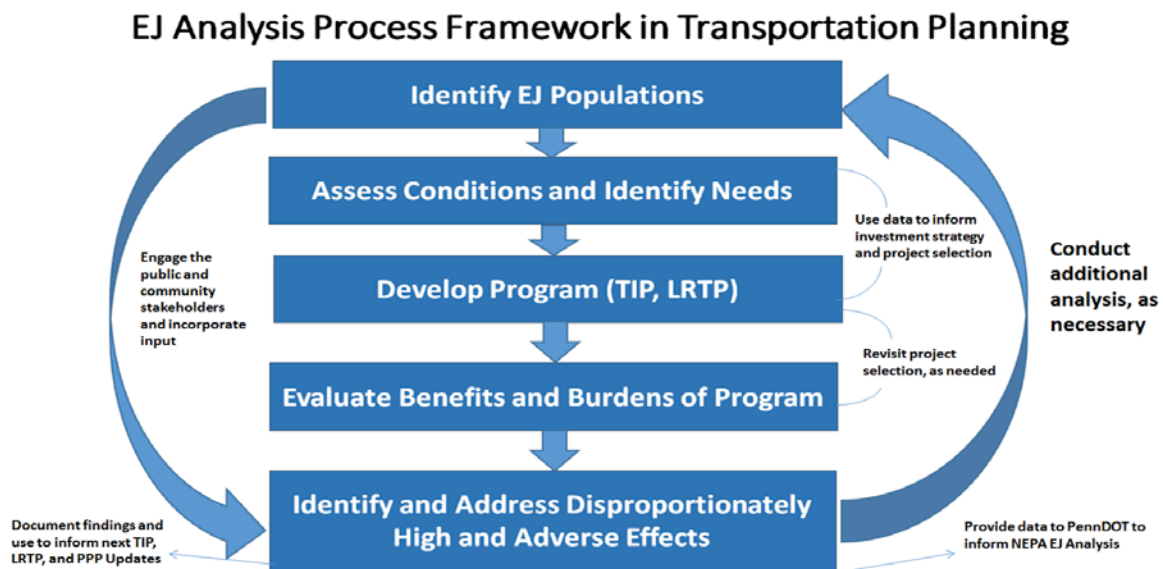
EJ Analysis Process Framework in Transportation Planning

Identify EJ Populations

Assess Conditions and Identify Needs

Use data to inform investment strategy and project selection

Engage the public and community stakeholders and incorporate input

Develop Program (TIP, LRTP)

Conduct additional analysis, as necessary

Revisit project selection, as needed

Evaluate Benefits and Burdens of Program

Identify and Address Disproportionately High and Adverse Effects

Document findings and use to inform next TIP, LRTP, and PPP Updates

Provide data to PennDOT to inform NEPA EJ Analysis